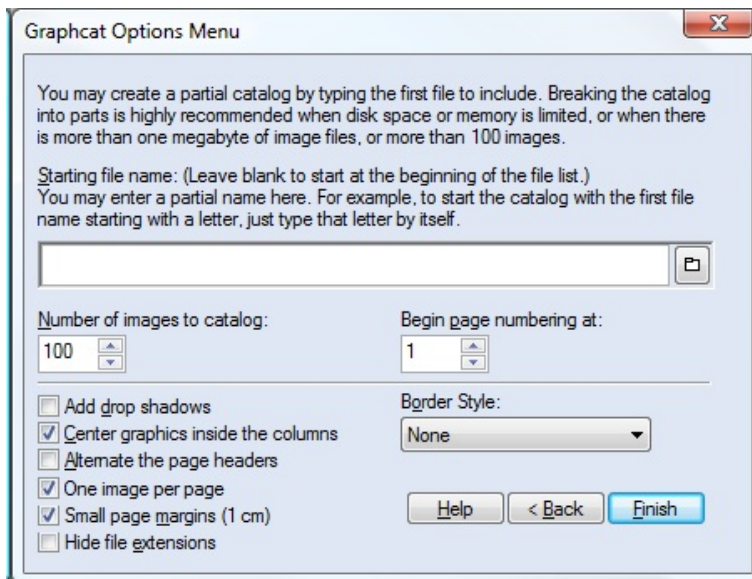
Graphcat Options Menu

You may create a partial catalog by typing the first file to include. Breaking the catalog into parts is highly recommended when disk space or memory is limited, or when there is more than one megabyte of image files, or more than 100 images.

Starting file name: (Leave blank to start at the beginning of the file list.)
You may enter a partial name here. For example, to start the catalog with the first file name starting with a letter, just type that letter by itself.

Number of images to catalog:
100

Begin page numbering at:
1

Add drop shadows
Center graphics inside the columns
Alternate the page headers
One image per page
Small page margins (1 cm)
Hide file extensions

Border Style:
None

Help
< Back
Finish